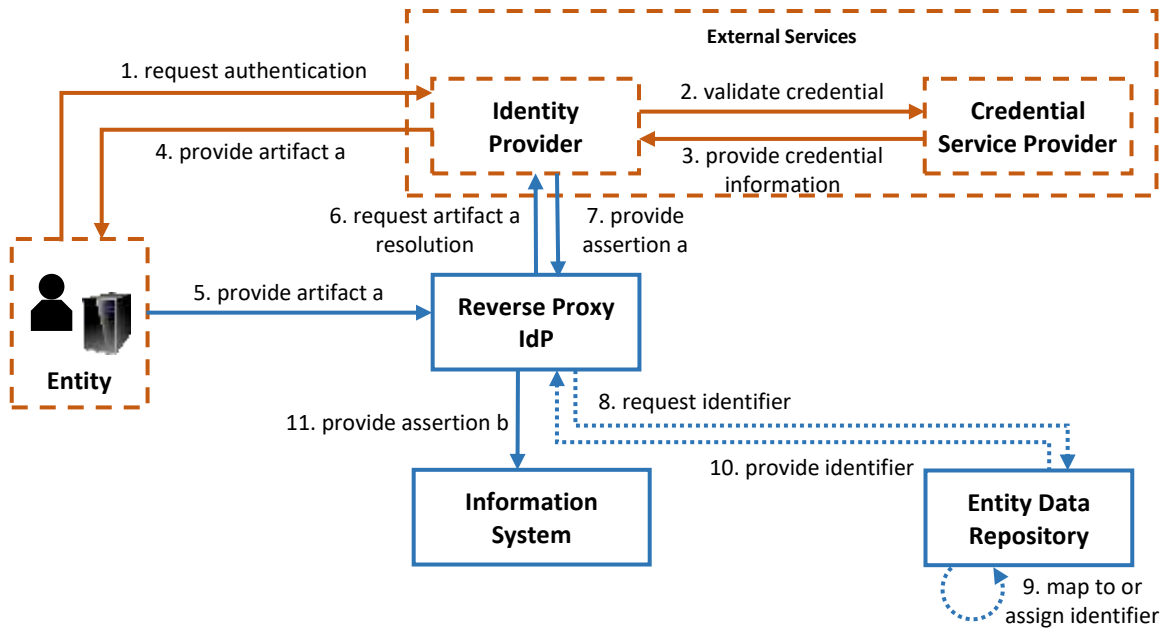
External Services

1. request authentication

Identity Provider

2. validate credential

Credential Service Provider

4. provide artifact a

3. provide credential information

6. request artifact a resolution

7. provide assertion a

Entity

5. provide artifact a

Reverse Proxy IdP

8. request identifier

11. provide assertion b

10. provide identifier

Information System

Entity Data Repository

9. map to or assign identifier